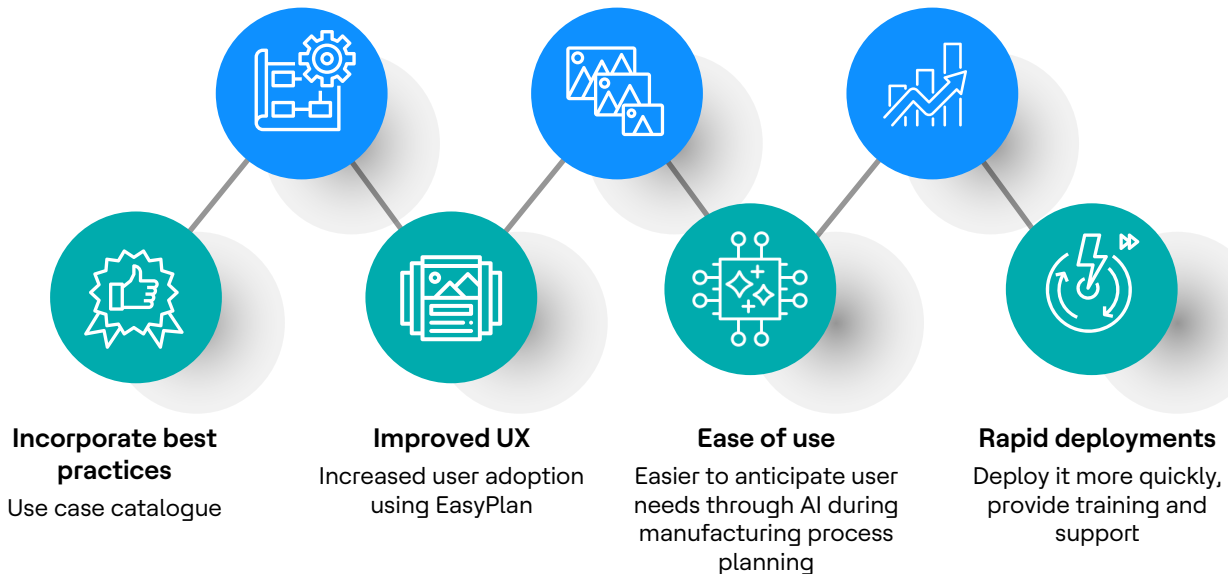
Incorporate best practices
Use case catalogue

Improved UX
Increased user adoption using EasyPlan

Ease of use
Easier to anticipate user needs through AI during manufacturing process planning

Rapid deployments
Deploy it more quickly, provide training and support